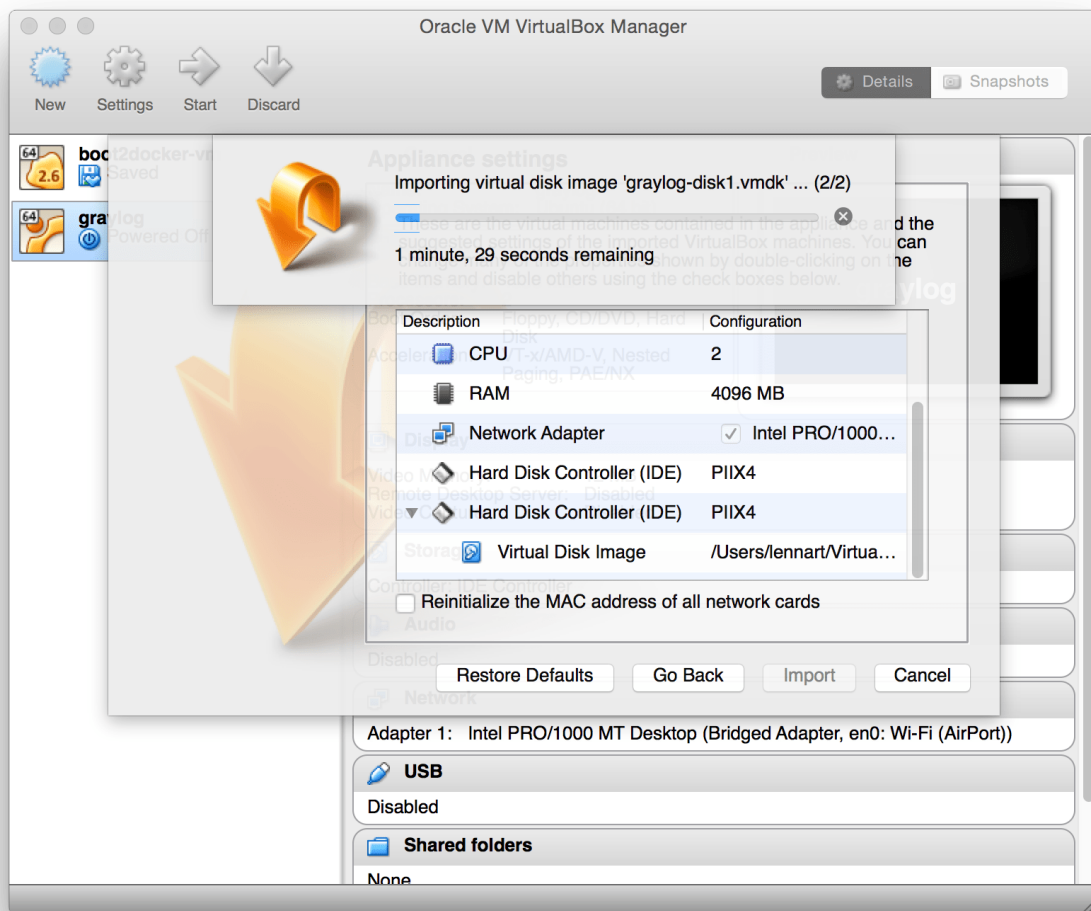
Oracle VM VirtualBox Manager

New Settings Start Discard

Details Snapshots

boot2docker-vm
Saved

graylog
Powered Off

Appliance settings

Importing virtual disk image 'graylog-disk1.vmdk' ... (2/2)

1 minute, 29 seconds remaining

These are the virtual machines contained in the appliance and the suggested settings of the imported VirtualBox machines. You can change many of the properties shown by double-clicking on the items and disable others using the check boxes below.

graylog

Boot Order: Floppy, CD/DVD, Hard Disk
Acceleration: VT-x/AMD-V, Nested Paging, PAE/NX

| Description | Configuration |
|---|---|
| CPU | 2 |
| RAM | 4096 MB |
| Network Adapter | Intel PRO/1000... |
| Hard Disk Controller (IDE) | PIIX4 |
| Hard Disk Controller (IDE) | PIIX4 |
| Virtual Disk Image | /Users/lennart/Virtua... |

Display
Video Memory:
Remote Desktop Server: Disabled
Video Capture:

Storage
Controller: IDE Controller

Reinitialize the MAC address of all network cards

Audio
Disabled

Restore Defaults Go Back Import Cancel

Network
Adapter 1: Intel PRO/1000 MT Desktop (Bridged Adapter, en0: Wi-Fi (AirPort))

USB
Disabled

Shared folders
None